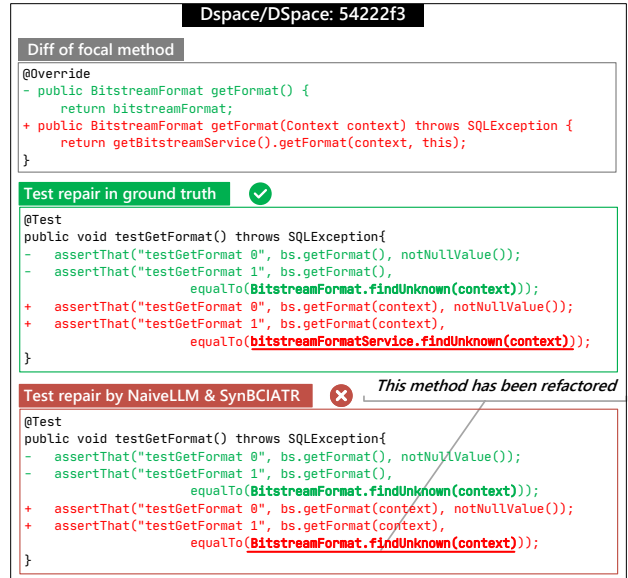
Dspace/DSpace: 54222f3

Diff of focal method

```
@Override
- public BitstreamFormat getFormat() {
    return bitstreamFormat;
+ public BitstreamFormat getFormat(Context context) throws SQLException {
    return getBitstreamService().getFormat(context, this);
}
```

Test repair in ground truth

```
@Test
public void testGetFormat() throws SQLException{
-   assertThat("testGetFormat 0", bs.getFormat(), notNullValue());
-   assertThat("testGetFormat 1", bs.getFormat(),
                      equalTo(BitstreamFormat.findUnknown(context)));
+   assertThat("testGetFormat 0", bs.getFormat(context), notNullValue());
+   assertThat("testGetFormat 1", bs.getFormat(context),
                      equalTo(bitstreamFormatService.findUnknown(context)));
}
```

Test repair by NaiveLLM & SynBCIATR

This method has been refactored

```
@Test
public void testGetFormat() throws SQLException{
-   assertThat("testGetFormat 0", bs.getFormat(), notNullValue());
-   assertThat("testGetFormat 1", bs.getFormat(),
                      equalTo(BitstreamFormat.findUnknown(context)));
+   assertThat("testGetFormat 0", bs.getFormat(context), notNullValue());
+   assertThat("testGetFormat 1", bs.getFormat(context),
                      equalTo(BitstreamFormat.findUnknown(context)));
}
```